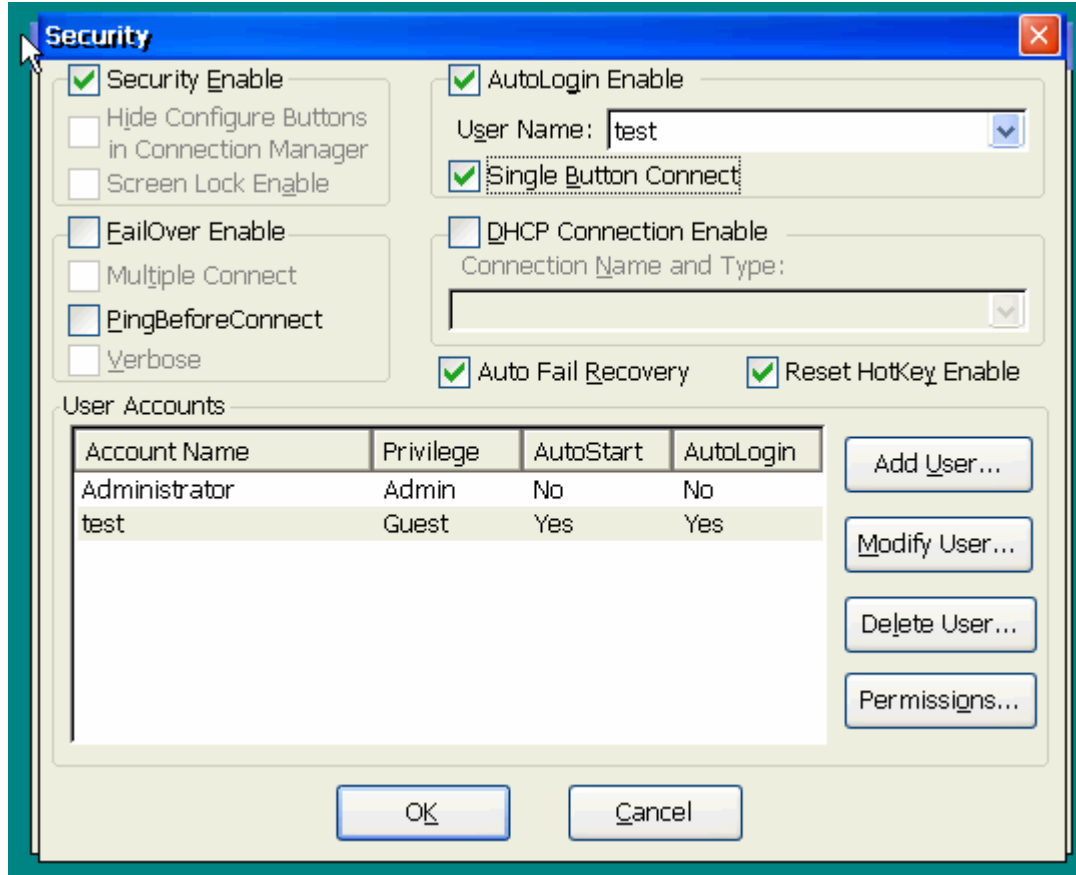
Security

Security Enable
Hide Configure Buttons in Connection Manager
Screen Lock Enable

AutoLogin Enable
User Name: test
Single Button Connect

FailOver Enable
Multiple Connect
PingBeforeConnect
Verbose

DHCP Connection Enable
Connection Name and Type:

Auto Fail Recovery
Reset HotKey Enable

User Accounts

| Account Name | Privilege | AutoStart | AutoLogin |
|---|---|---|---|
| Administrator | Admin | No | No |
| test | Guest | Yes | Yes |

Add User...
Modify User...
Delete User...
Permissions...

OK
Cancel